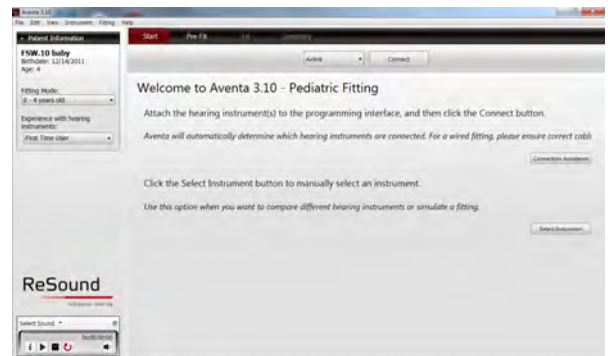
Aventa 3.10
File Edit View Instrument Fitting Help

Patient Information
FSW.10 baby
Birthdate: 12/14/2011
Age: 4

Fitting Mode:
0 - 4 years old

Experience with hearing instruments:
First Time User

Start Pre-Fit Fit Summary

Airlink Connect

Welcome to Aventa 3.10 - Pediatric Fitting

Attach the hearing instrument(s) to the programming interface, and then click the Connect button.

Aventa will automatically determine which hearing instruments are connected. For a wired fitting, please ensure correct cabl

Connection Assistance

Click the Select Instrument button to manually select an instrument.

Use this option when you want to compare different hearing instruments or simulate a fitting.

Select Instrument

ReSound
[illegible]

Select Sound
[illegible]